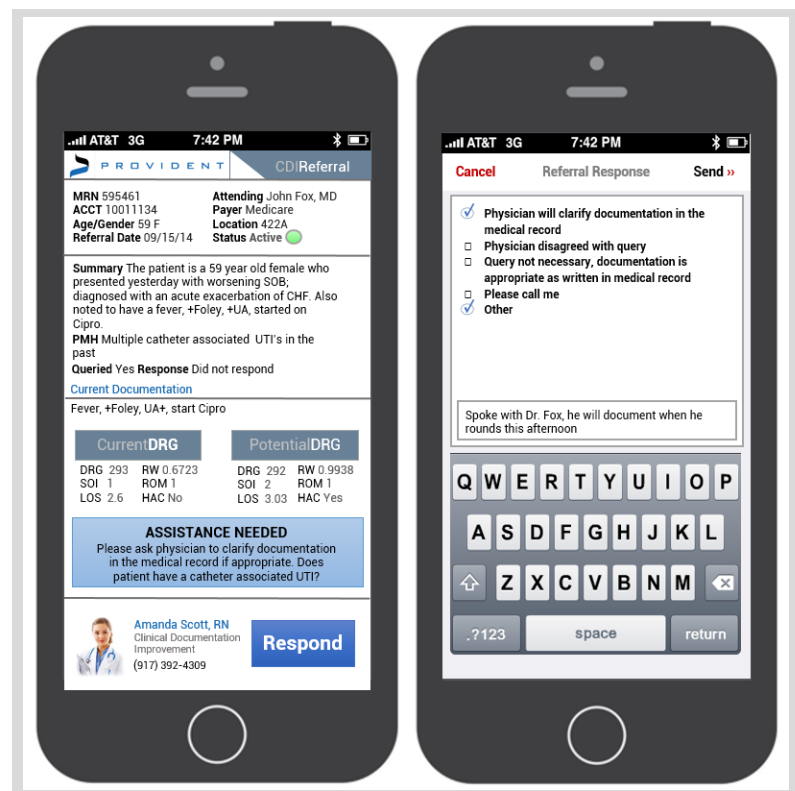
AT&T 3G 7:42 PM

PROVIDENT CDIReferral

MRN 595461
ACCT 10011134
Age/Gender 59 F
Referral Date 09/15/14

Attending John Fox, MD
Payer Medicare
Location 422A
Status Active

Summary The patient is a 59 year old female who presented yesterday with worsening SOB; diagnosed with an acute exacerbation of CHF. Also noted to have a fever, +Foley, +UA, started on Cipro.
PMH Multiple catheter associated UTI's in the past
Queried Yes Response Did not respond

Current Documentation
Fever, +Foley, UA+, start Cipro

CurrentDRG
DRG 293 RW 0.6723
SOI 1 ROM 1
LOS 2.6 HAC No

PotentialDRG
DRG 292 RW 0.9938
SOI 2 ROM 1
LOS 3.03 HAC Yes

ASSISTANCE NEEDED
Please ask physician to clarify documentation in the medical record if appropriate. Does patient have a catheter associated UTI?

Amanda Scott, RN
Clinical Documentation Improvement
(917) 392-4309

Respond

AT&T 3G 7:42 PM

Cancel Referral Response Send »

Physician will clarify documentation in the medical record
Physician disagreed with query
Query not necessary, documentation is appropriate as written in medical record
Please call me
Other

Spoke with Dr. Fox, he will document when he rounds this afternoon

Q W E R T Y U I O P
A S D F G H J K L
Z X C V B N M
.?123 space return